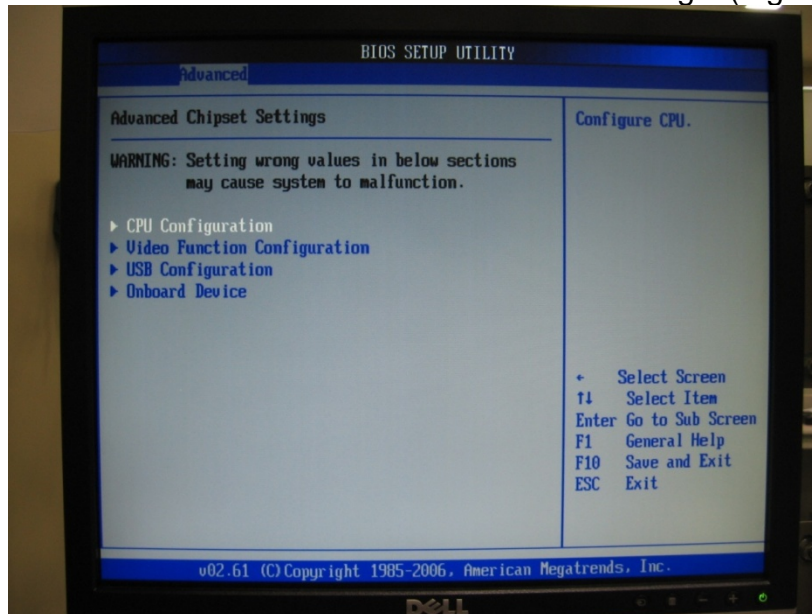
BIOS SETUP UTILITY
Advanced

Advanced Chipset Settings

WARNING: Setting wrong values in below sections may cause system to malfunction.

▶ CPU Configuration
▶ Video Function Configuration
▶ USB Configuration
▶ Onboard Device

Configure CPU.

← Select Screen
↑↓ Select Item
Enter Go to Sub Screen
F1 General Help
F10 Save and Exit
ESC Exit

v02.61 (C)Copyright 1985-2006, American Megatrends, Inc.

DELL